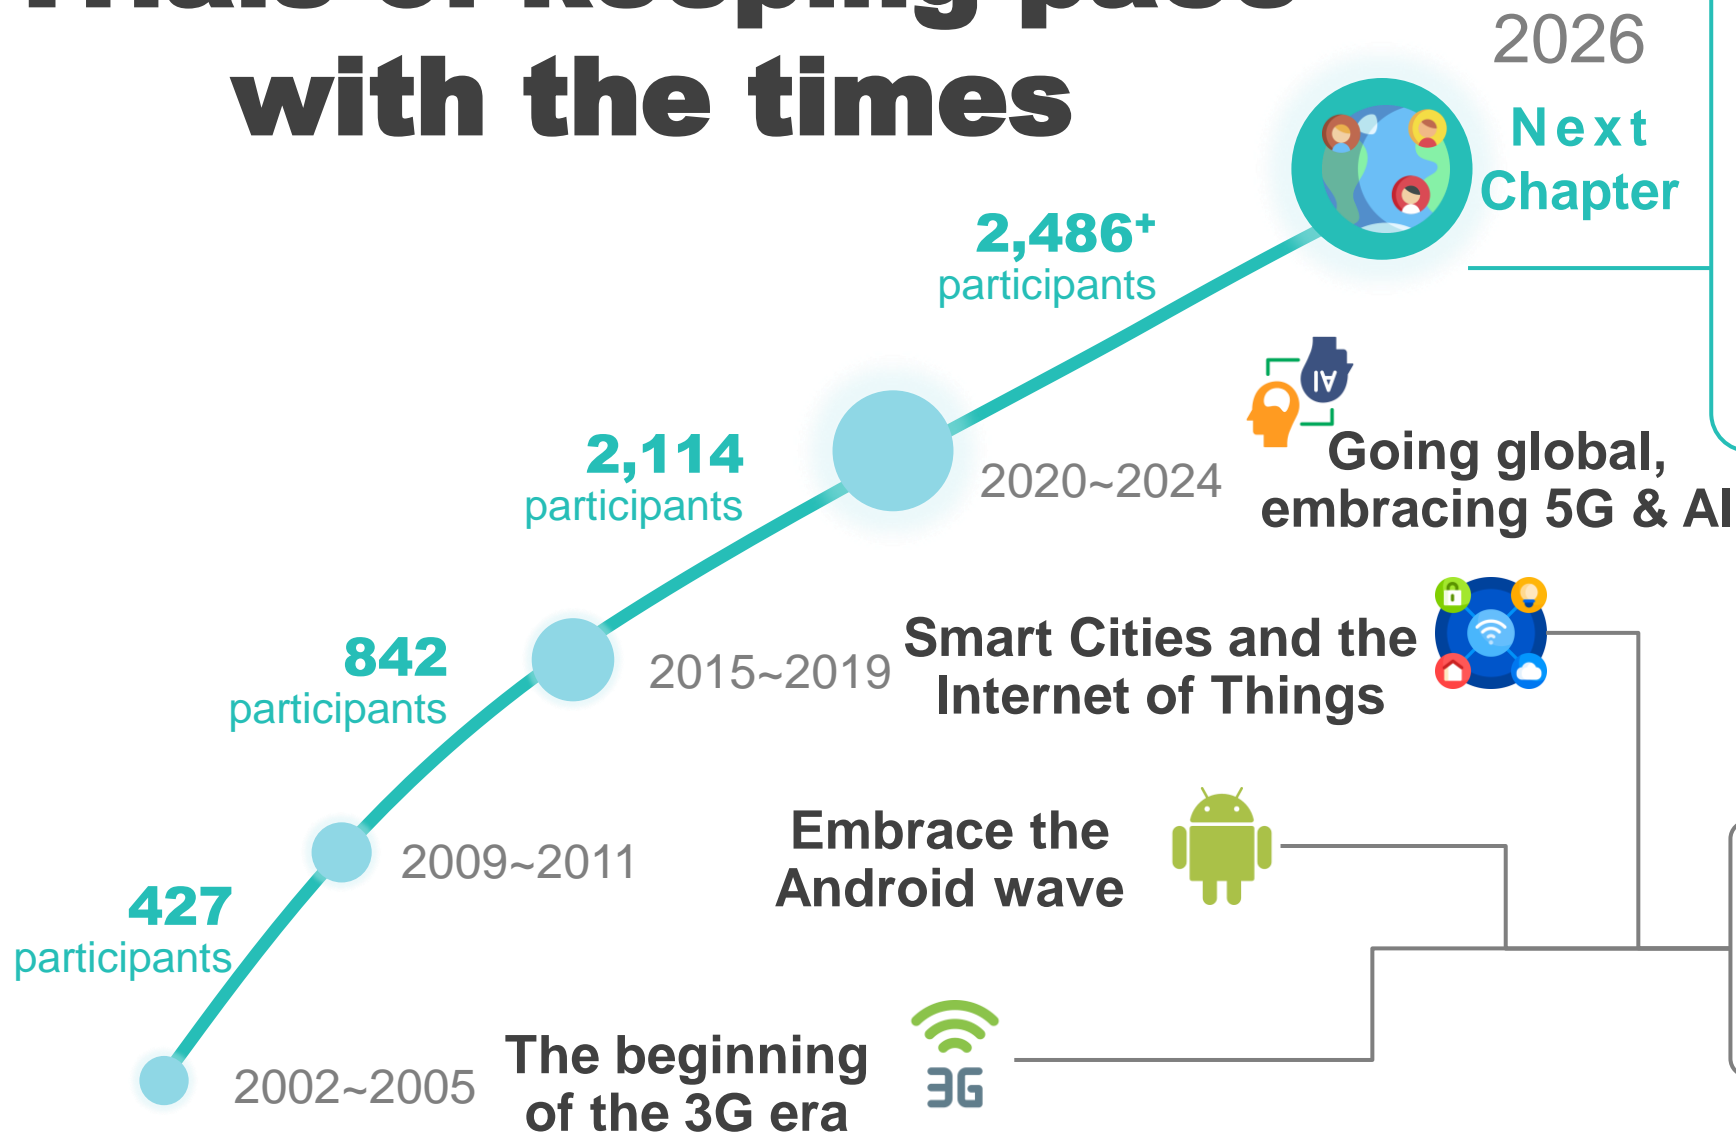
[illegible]
with the times

2026
Next Chapter

2,486⁺
participants

AI

Going global, embracing 5G & AI

2,114
participants

2020~2024

842
participants

2015~2019

Smart Cities and the Internet of Things

2009~2011

Embrace the Android wave

427
participants

2002~2005

The beginning of the 3G era

3G